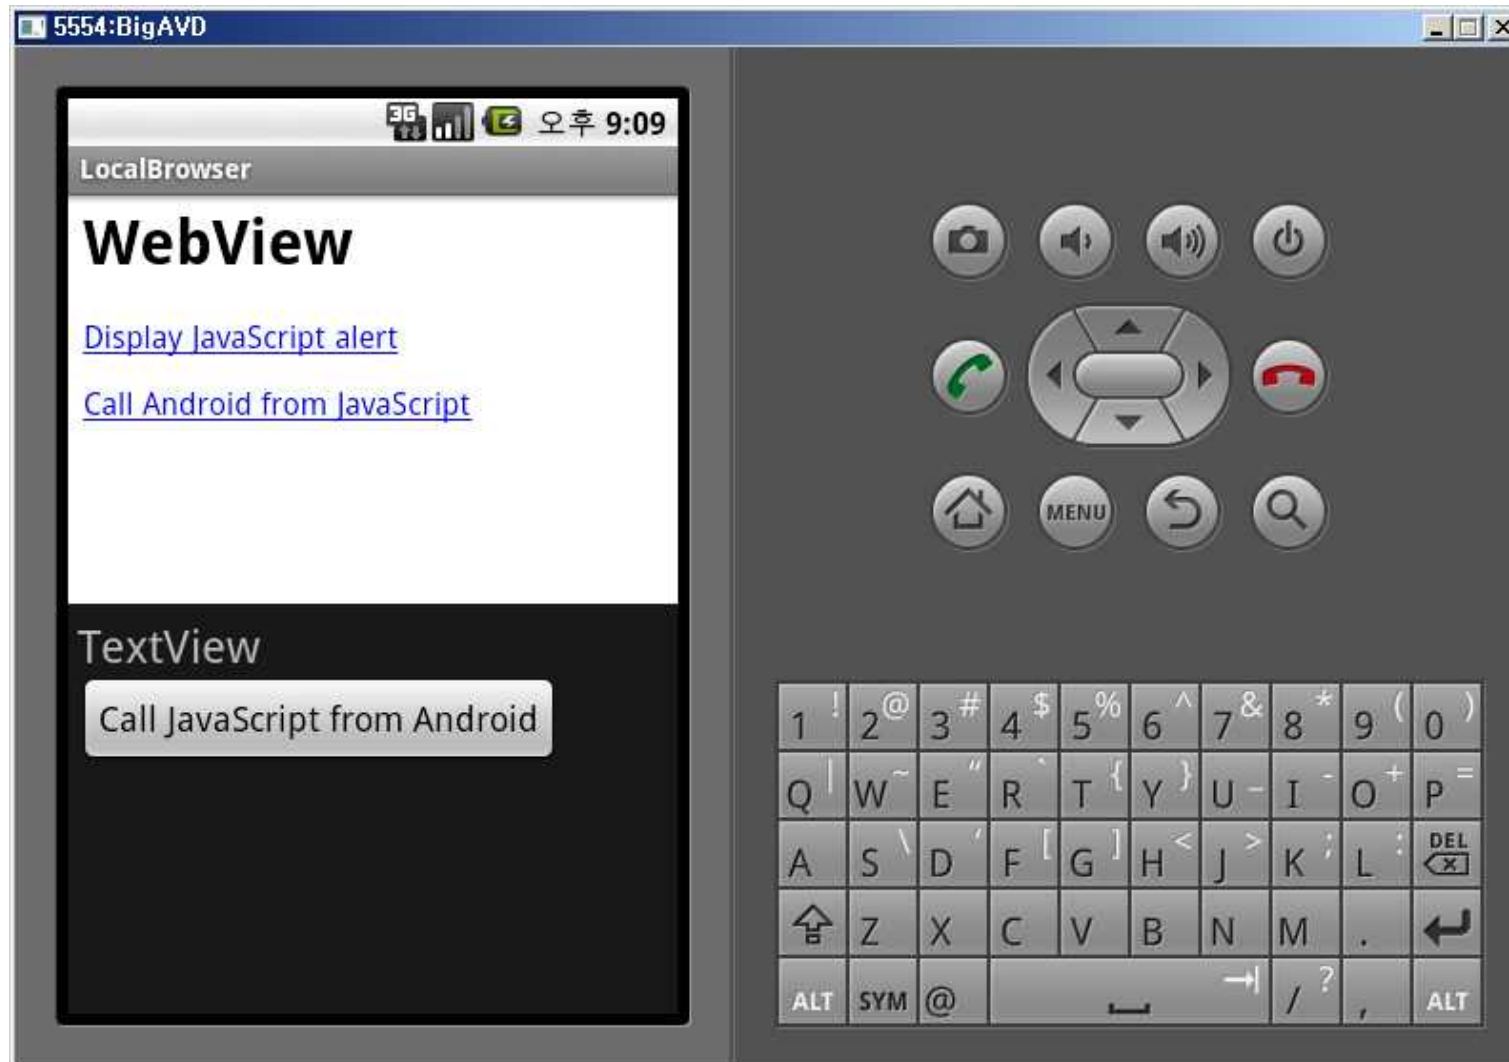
5554:BigAVD

3G 오후 9:09

LocalBrowser

WebView

Display JavaScript alert

Call Android from JavaScript

TextView

Call JavaScript from Android

MENU

| 1 ! | 2 @ | 3 # | 4 $ | 5 % | 6 ^ | 7 & | 8 * | 9 ( | 0 ) |
|---|---|---|---|---|---|---|---|---|---|
| Q | W ~ | E " | R ` | T { | Y } | U - | I - | O + | P = |
| A | S \ | D ' | F [ | G ] | H < | J > | K ; | L : | DEL |
| ⇧ | Z | X | C | V | B | N | M | . | ↵ |
| ALT | SYM | @ | | | ⇥ | / ? | , | | ALT |